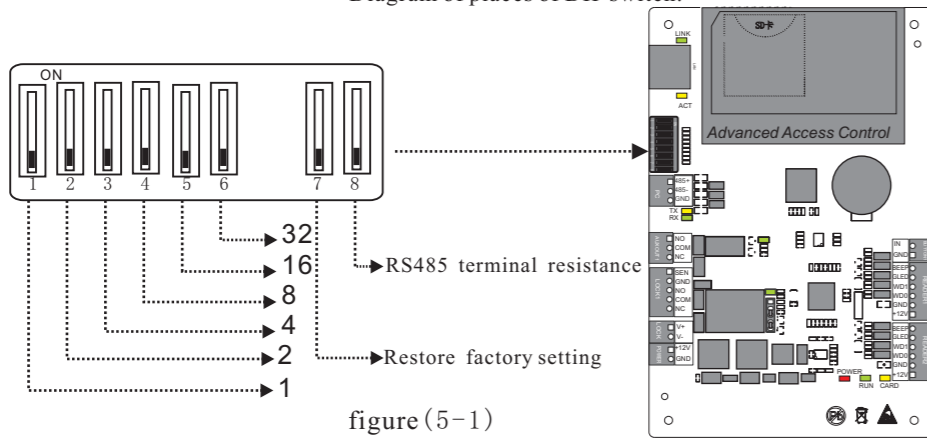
Diagram of places of DIP switch:

ON
1 2 3 4 5 6 7 8

32
16
8
4
2
1

RS485 terminal resistance
Restore factory setting

figure（5-1）

SD卡
LINK
ACT
Advanced Access Control
485+
485-
GND
TX
RX
NO
COM
NC
SEN
GND
NO
COM
NC
V+
V-
+12V
GND
IN
GND
BEEP
SLED
WD1
WD0
GND
+12V
BEEP
SLED
WD1
WD0
GND
+12V
POWER
RUN
CARD